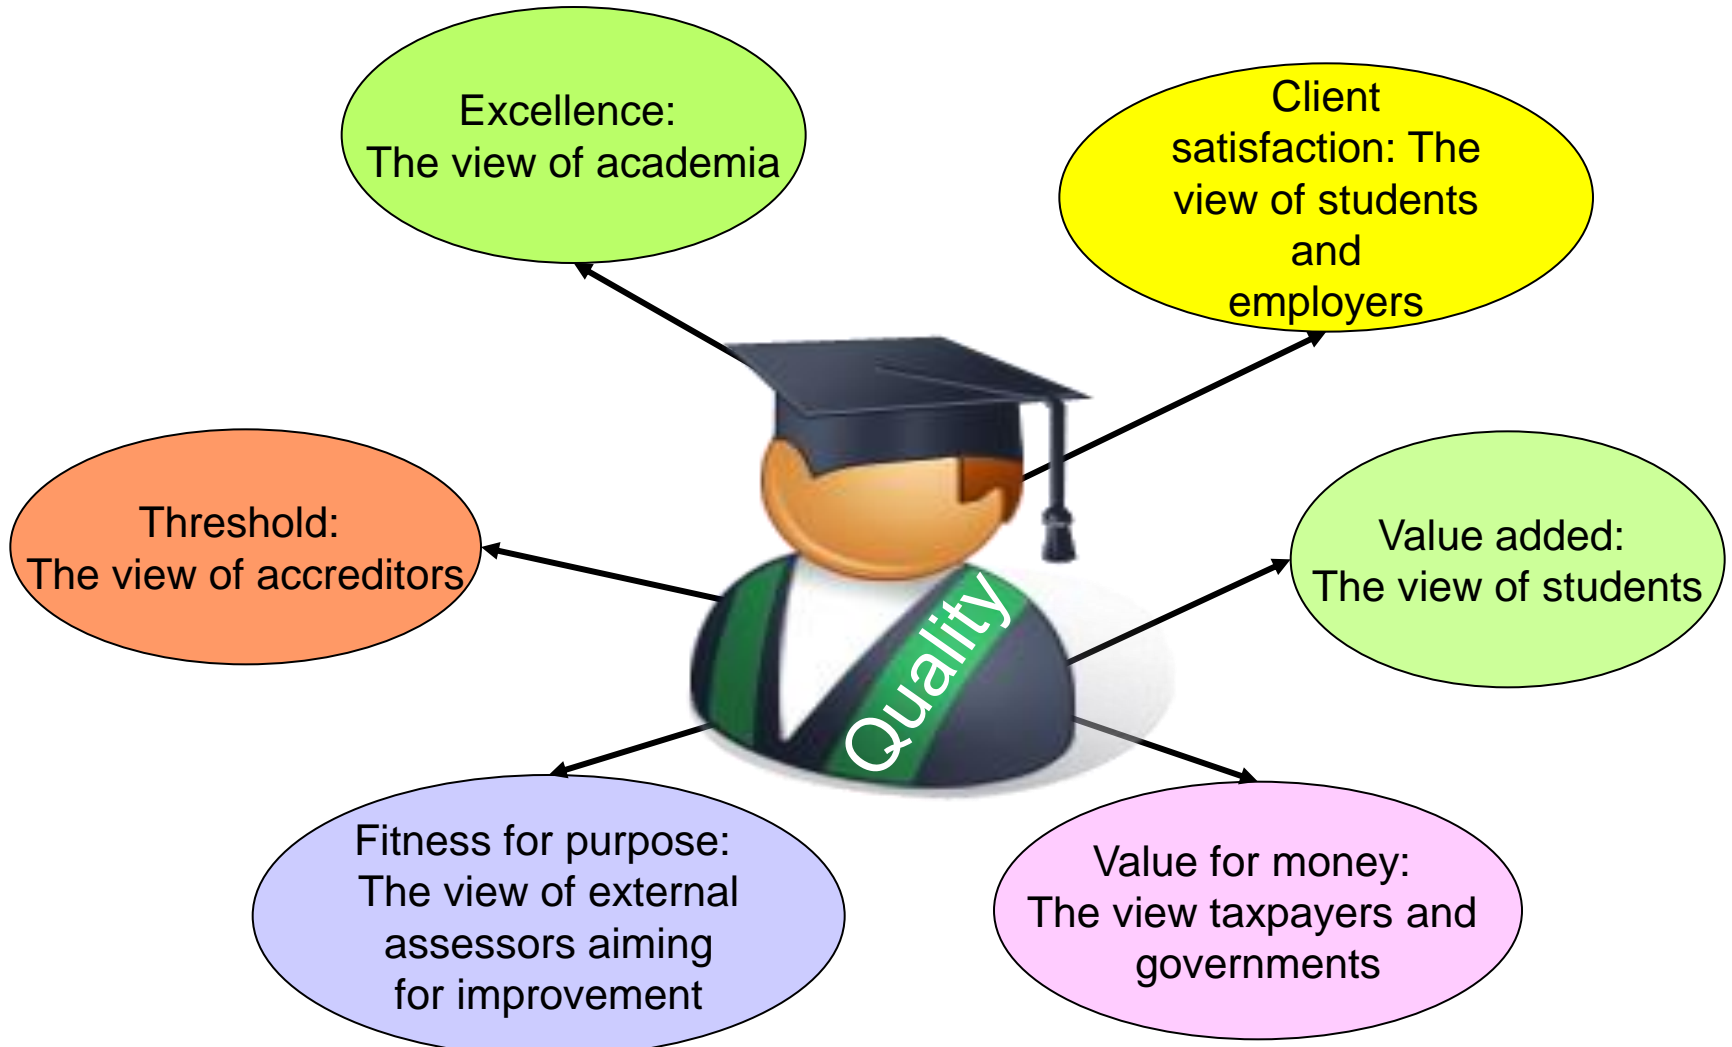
Excellence:
The view of academia

Client satisfaction: The view of students and employers

Threshold:
The view of accreditors

Quality

Value added:
The view of students

Fitness for purpose:
The view of external assessors aiming for improvement

Value for money:
The view taxpayers and governments